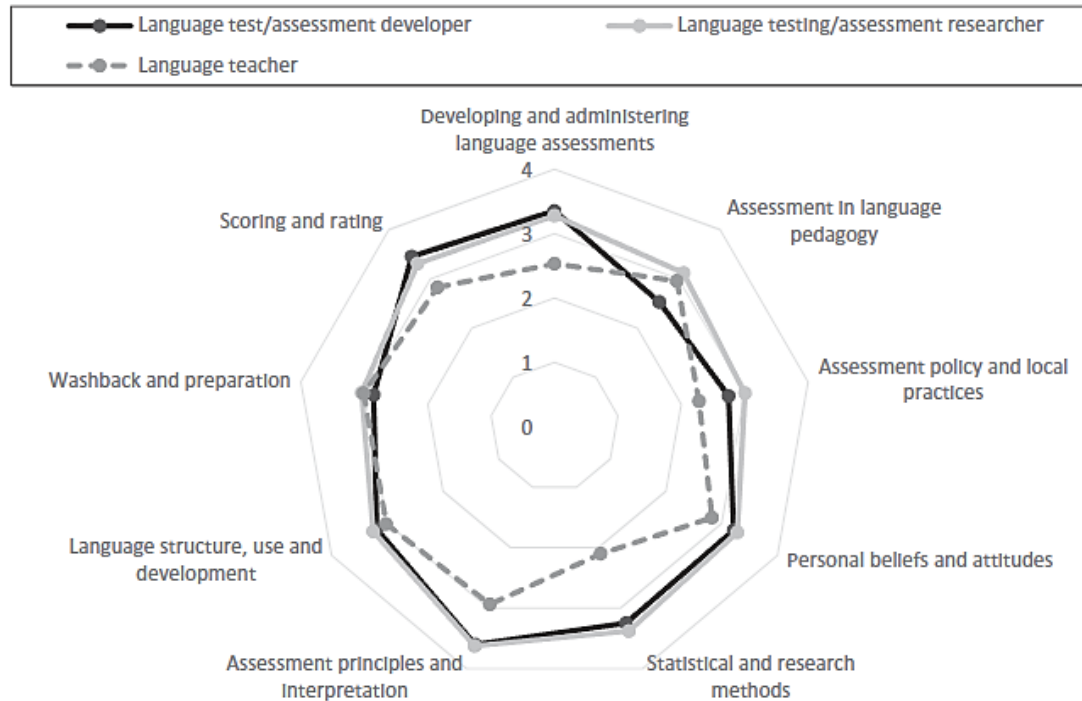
Language test/assessment developer
Language testing/assessment researcher
Language teacher

Developing and administering language assessments

Assessment in language pedagogy

Assessment policy and local practices

Personal beliefs and attitudes

Statistical and research methods

Assessment principles and interpretation

Language structure, use and development

Washback and preparation

Scoring and rating

4
3
2
1
0